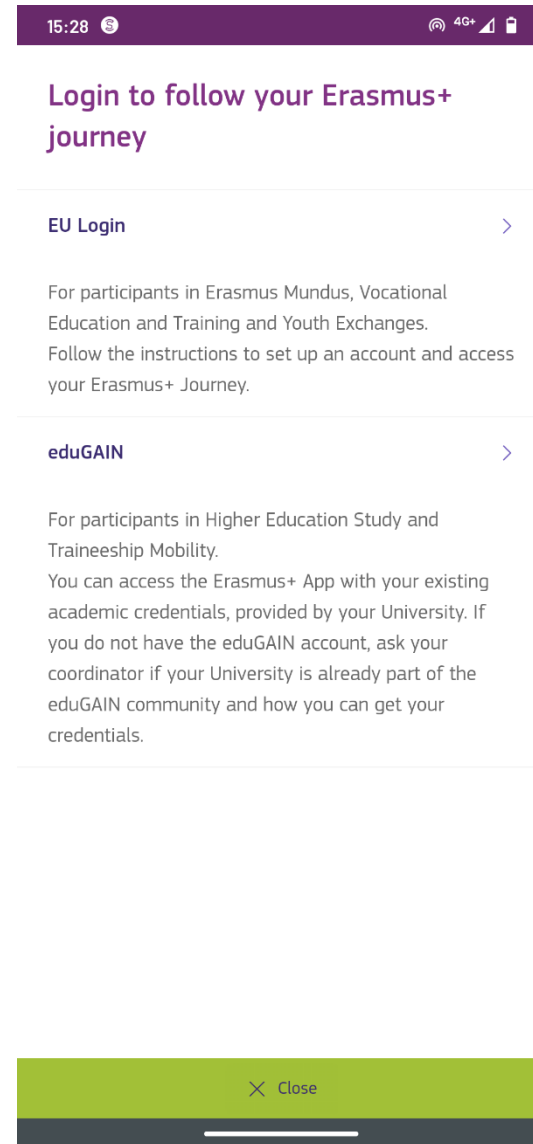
15:28 4G+

Login to follow your Erasmus+ journey

EU Login

For participants in Erasmus Mundus, Vocational Education and Training and Youth Exchanges.
Follow the instructions to set up an account and access your Erasmus+ Journey.

eduGAIN

For participants in Higher Education Study and Traineeship Mobility.
You can access the Erasmus+ App with your existing academic credentials, provided by your University. If you do not have the eduGAIN account, ask your coordinator if your University is already part of the eduGAIN community and how you can get your credentials.

Close